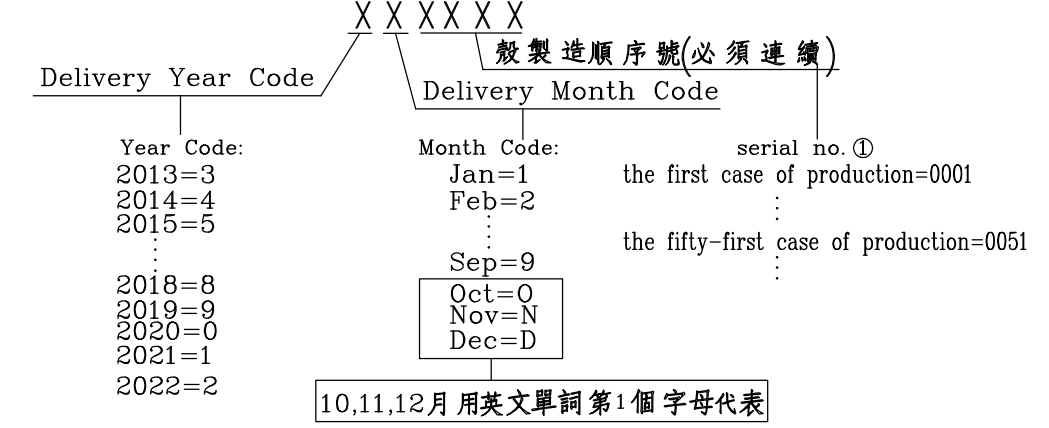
X X X X X X

殼製造順序號(必須連續)

Delivery Year Code

Delivery Month Code

Year Code:
2013=3
2014=4
2015=5
⋮
2018=8
2019=9
2020=0
2021=1
2022=2

Month Code:
Jan=1
Feb=2
⋮
Sep=9
Oct=O
Nov=N
Dec=D

10,11,12月用英文單詞第1個字母代表

serial no. ①
the first case of production=0001
⋮
the fifty-first case of production=0051
⋮